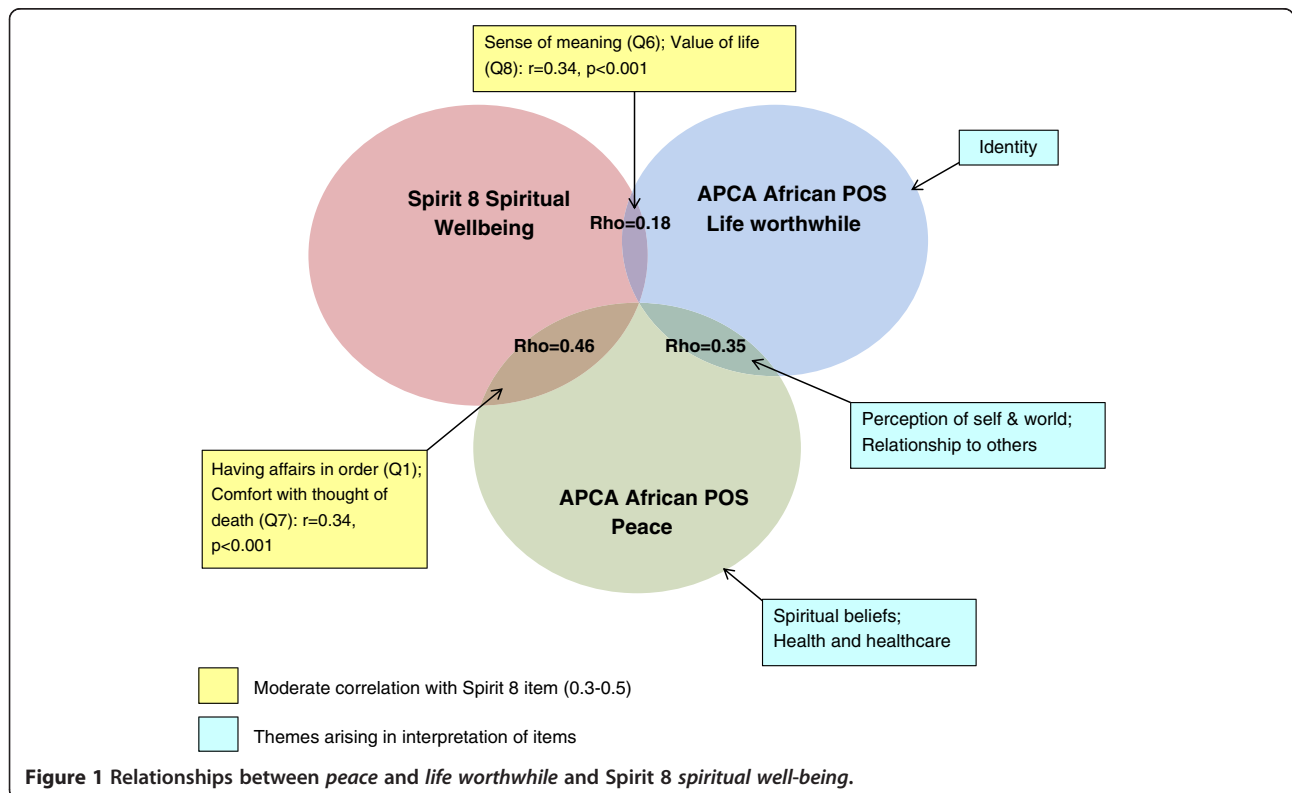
Sense of meaning (Q6); Value of life (Q8): r=0.34, p<0.001

Identity

Spirit 8 Spiritual Wellbeing

Rho=0.18

APCA African POS Life worthwhile

Rho=0.46

Rho=0.35

Perception of self & world; Relationship to others

Having affairs in order (Q1); Comfort with thought of death (Q7): r=0.34, p<0.001

APCA African POS Peace

Spiritual beliefs; Health and healthcare

Moderate correlation with Spirit 8 item (0.3-0.5)

Themes arising in interpretation of items

**Figure 1** Relationships between *peace* and *life worthwhile* and Spirit 8 *spiritual well-being*.